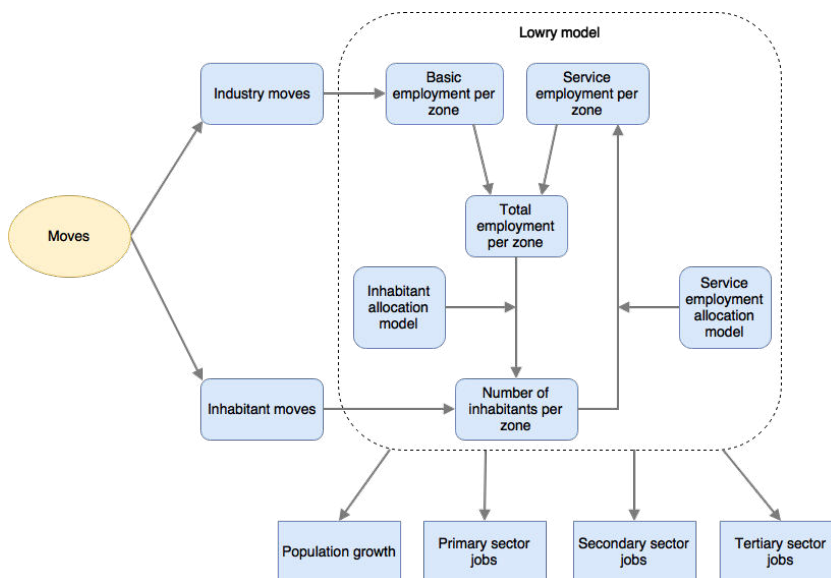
Lowry model

Moves

Industry moves

Inhabitant moves

Basic employment per zone

Service employment per zone

Total employment per zone

Inhabitant allocation model

Service employment allocation model

Number of inhabitants per zone

Population growth

Primary sector jobs

Secondary sector jobs

Tertiary sector jobs